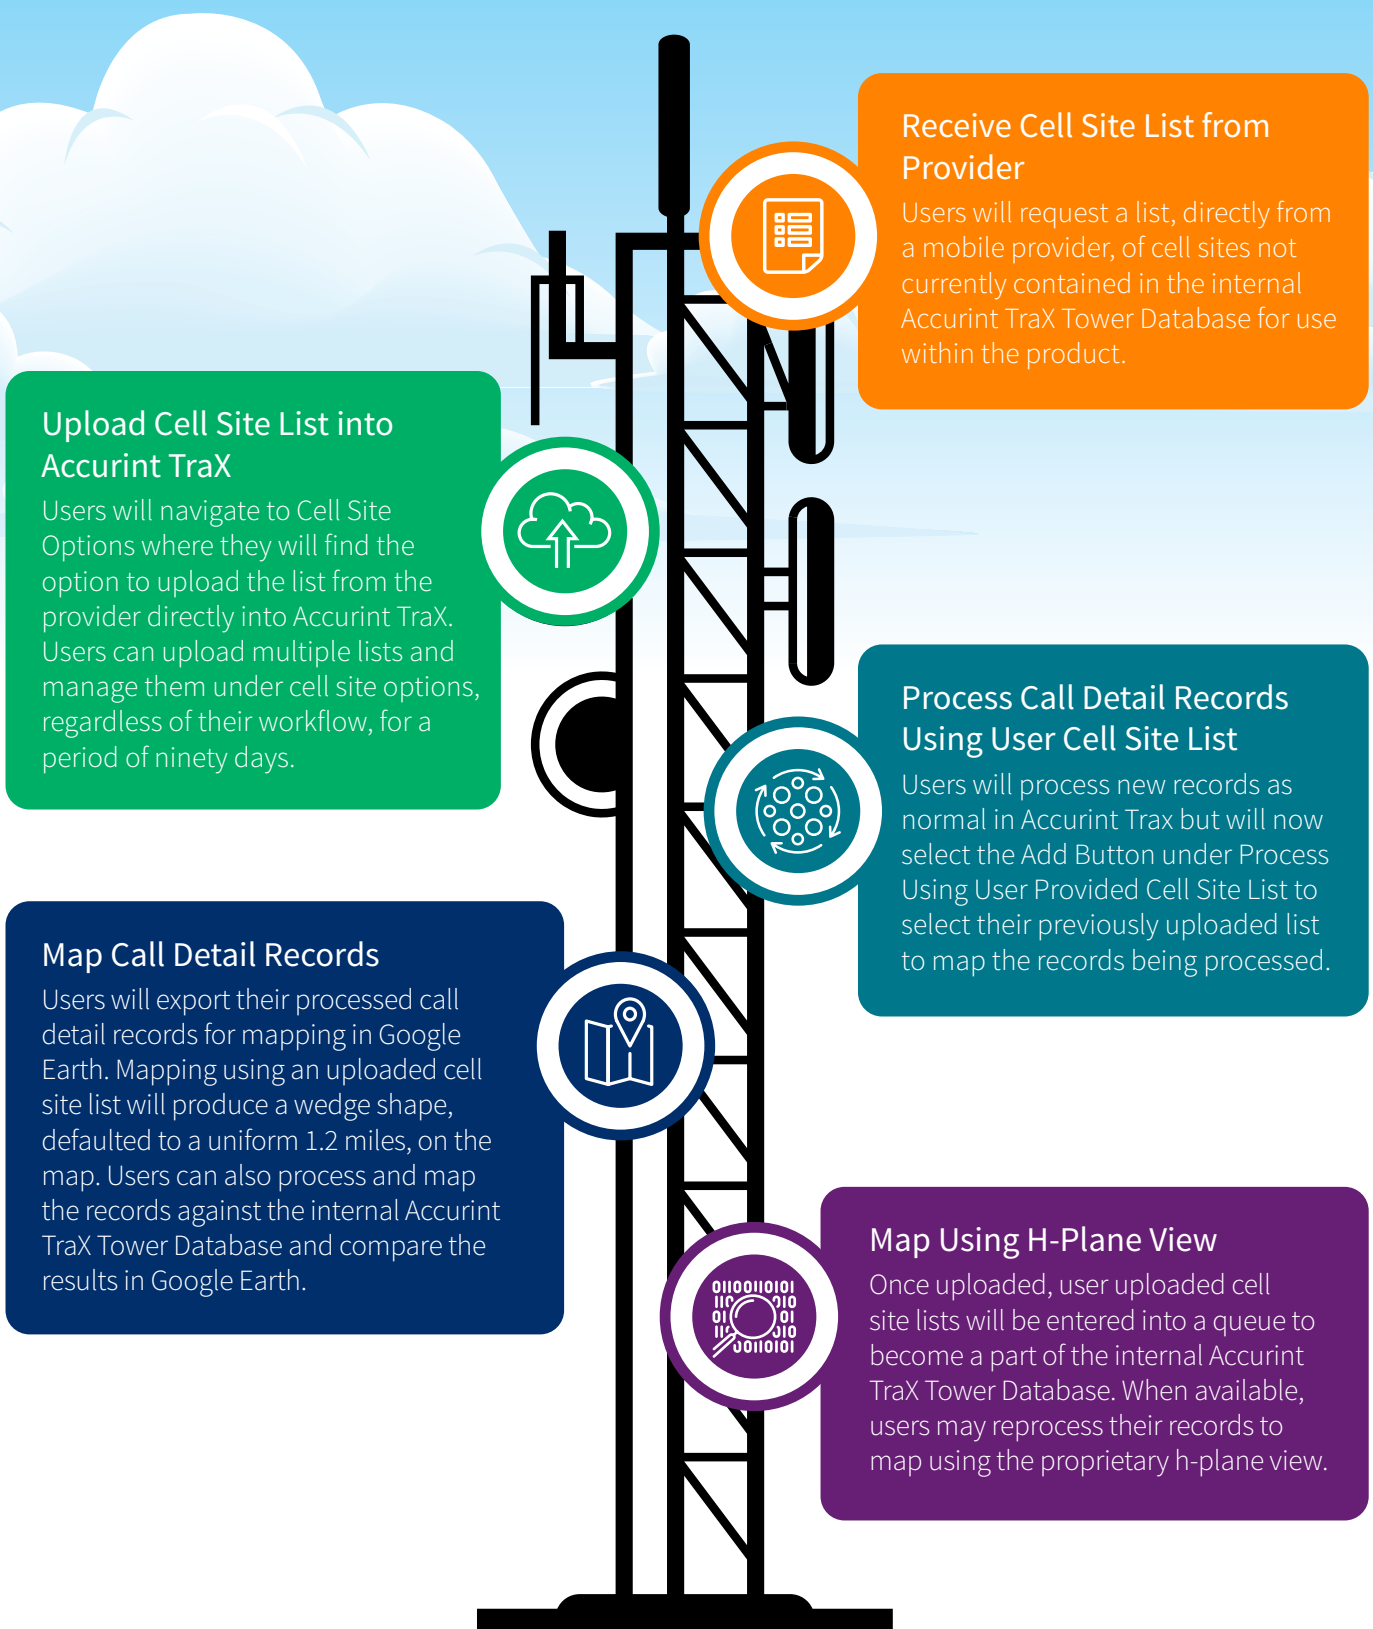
Receive Cell Site List from Provider

Users will request a list, directly from a mobile provider, of cell sites not currently contained in the internal Accurint TraX Tower Database for use within the product.

Upload Cell Site List into Accurint TraX

Users will navigate to Cell Site Options where they will find the option to upload the list from the provider directly into Accurint TraX. Users can upload multiple lists and manage them under cell site options, regardless of their workflow, for a period of ninety days.

Process Call Detail Records Using User Cell Site List

Users will process new records as normal in Accurint Trax but will now select the Add Button under Process Using User Provided Cell Site List to select their previously uploaded list to map the records being processed.

Map Call Detail Records

Users will export their processed call detail records for mapping in Google Earth. Mapping using an uploaded cell site list will produce a wedge shape, defaulted to a uniform 1.2 miles, on the map. Users can also process and map the records against the internal Accurint TraX Tower Database and compare the results in Google Earth.

Map Using H-Plane View

Once uploaded, user uploaded cell site lists will be entered into a queue to become a part of the internal Accurint TraX Tower Database. When available, users may reprocess their records to map using the proprietary h-plane view.